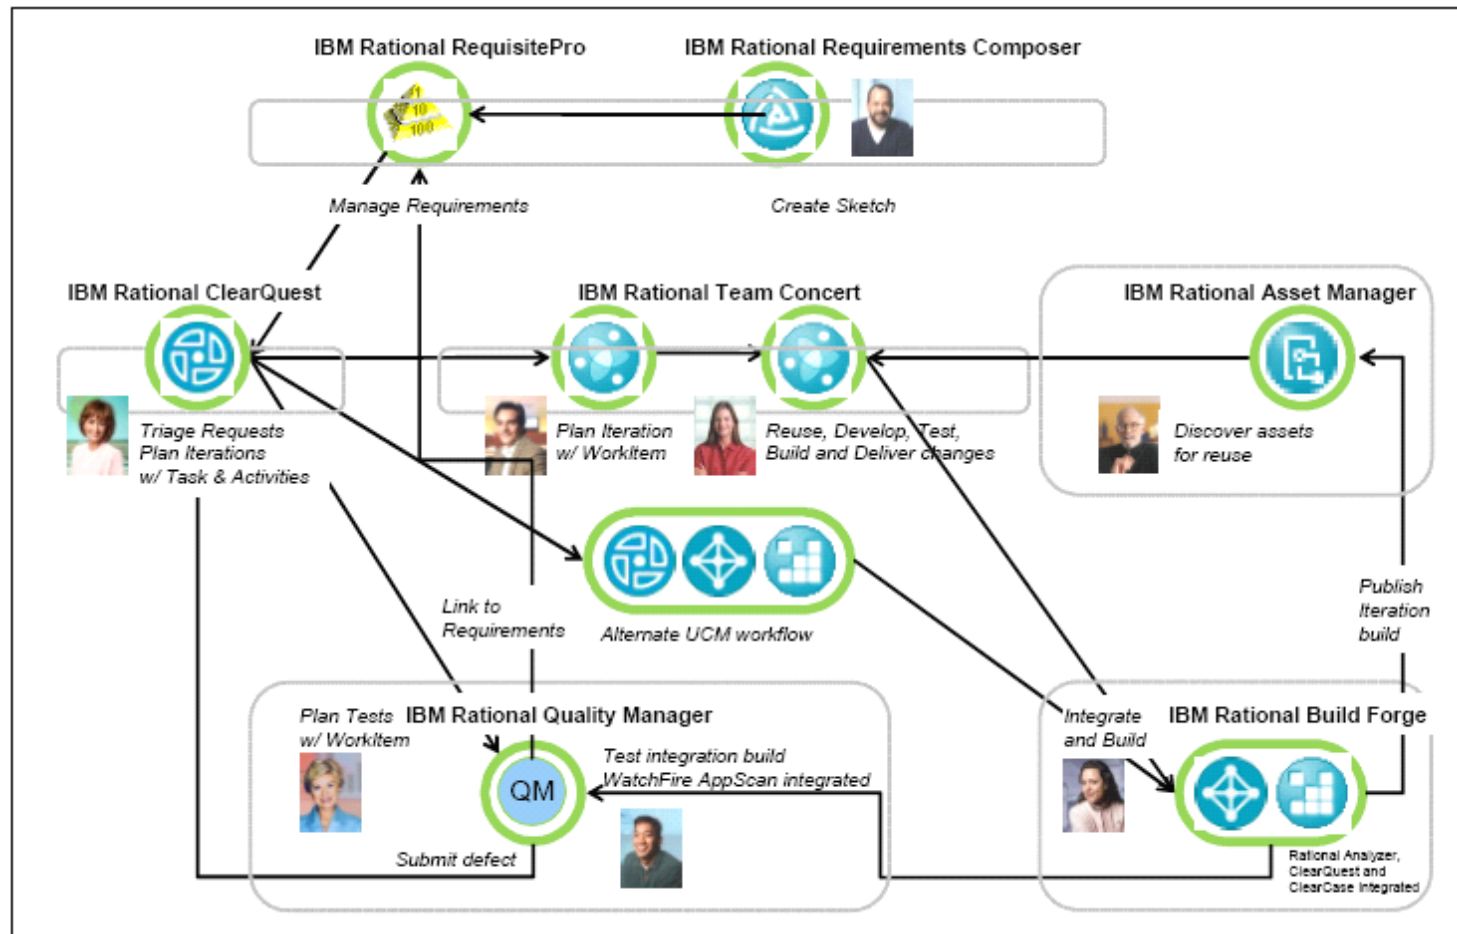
IBM Rational RequisitePro

IBM Rational Requirements Composer

1
10
100

Manage Requirements

Create Sketch

IBM Rational ClearQuest

IBM Rational Team Concert

IBM Rational Asset Manager

Triage Requests
Plan Iterations
w/ Task & Activities

Plan Iteration
w/ WorkItem

Reuse, Develop, Test,
Build and Deliver changes

Discover assets
for reuse

Link to
Requirements

Alternate UCM workflow

Publish
Iteration
build

Plan Tests
w/ WorkItem

IBM Rational Quality Manager

Integrate
and Build

IBM Rational Build Forge

QM

Test integration build
WatchFire AppScan integrated

Submit defect

Rational Analyzer,
ClearQuest and
ClearCase integrated